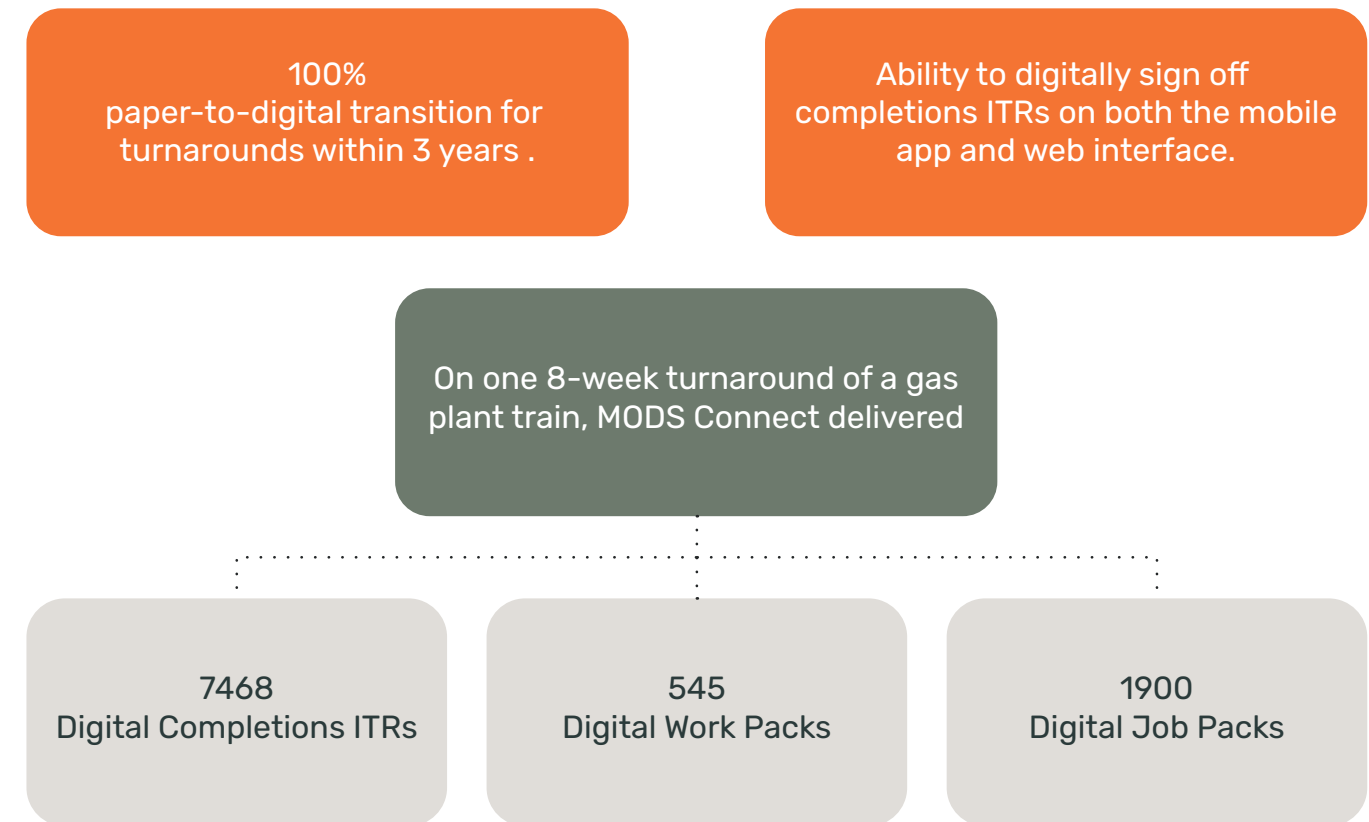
100%
paper-to-digital transition for turnarounds within 3 years .

Ability to digitally sign off completions ITRs on both the mobile app and web interface.

On one 8-week turnaround of a gas plant train, MODS Connect delivered

7468
Digital Completions ITRs

545
Digital Work Packs

1900
Digital Job Packs